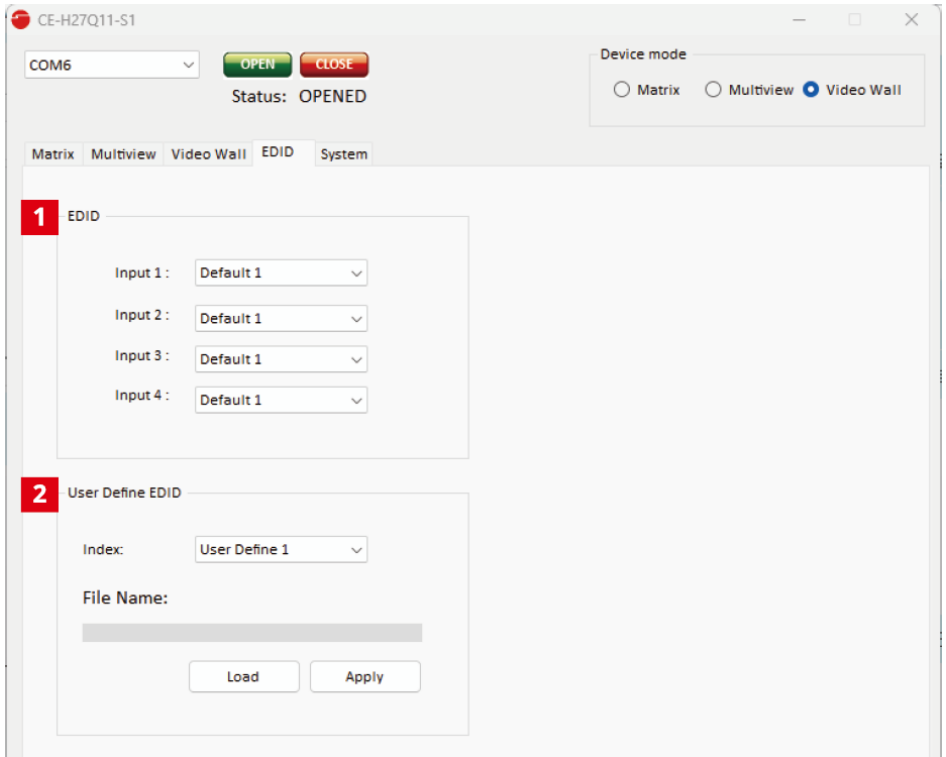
CE-H27Q11-S1

COM6

OPEN

CLOSE

Status: OPENED

Device mode

Matrix

Multiview

Video Wall

Matrix

Multiview

Video Wall

EDID

System

1

EDID

Input 1 : Default 1

Input 2 : Default 1

Input 3 : Default 1

Input 4 : Default 1

2

User Define EDID

Index: User Define 1

File Name:

Load

Apply